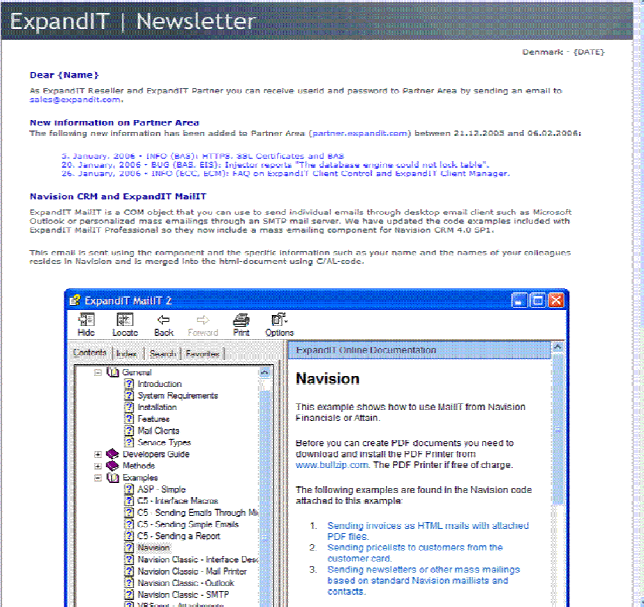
ExpandIT | Newsletter

Denmark - {DATE}

Dear {Name}

As ExpandIT Reseller and ExpandIT Partner you can receive userid and password to Partner Area by sending an email to sales@expandit.com.

New information on Partner Area

The following new information has been added to Partner Area (partner.expandit.com) between 21.12.2005 and 06.02.2006:

5. January, 2006 - INFO (BAS): HTTPS, SSL Certificates and BAS
20. January, 2006 - BUG (BAS, EIS): Injector reports "The database engine could not lock table".
26. January, 2006 - INFO (ECC, ECM): FAQ on ExpandIT Client Control and ExpandIT Client Manager.

Navision CRM and ExpandIT MailIT

ExpandIT MailIT is a COM object that you can use to send individual emails through desktop email client such as Microsoft Outlook or personalized mass emailings through an SMTP mail server. We have updated the code examples included with ExpandIT MailIT Professional so they now include a mass emailing component for Navision CRM 4.0 SP1.

This email is sent using the component and the specific information such as your name and the names of your colleagues resides in Navision and is merged into the html-document using C/AL-code.

ExpandIT MailIT 2

Hide Locate Back Forward Print Options

Contents Index Search Favorites

General
Introduction
System Requirements
Installation
Features
Mail Clients
Service Types
Developers Guide
Methods
Examples
ASP - Simple
C5 - Interface Macros
C5 - Sending Emails Through Mi
C5 - Sending Simple Emails
C5 - Sending a Report
Navision
Navision Classic - Interface Desc
Navision Classic - Mail Printer
Navision Classic - Outlook
Navision Classic - SMTP
VBScript - Attachments

ExpandIT Online Documentation

Navision

This example shows how to use MailIT from Navision Financials or Attain.

Before you can create PDF documents you need to download and install the PDF Printer from www.bullzip.com. The PDF Printer if free of charge.

The following examples are found in the Navision code attached to this example:

1. Sending invoices as HTML mails with attached PDF files.
2. Sending pricelists to customers from the customer card.
3. Sending newsletters or other mass mailings based on standard Navision maillists and contacts.